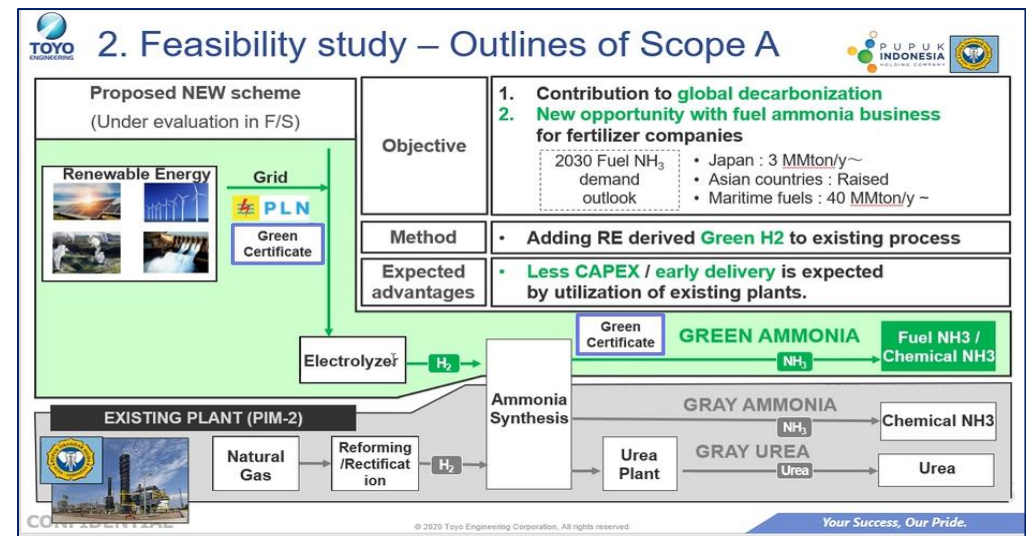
TOYO ENGINEERING

2. Feasibility study – Outlines of Scope A

PUPUK INDONESIA HOLDING COMPANY

Proposed NEW scheme
(Under evaluation in F/S)

Renewable Energy

Grid

PLN

Green Certificate

Objective

1. Contribution to global decarbonization
2. New opportunity with fuel ammonia business for fertilizer companies

2030 Fuel $NH_3$ demand outlook

• Japan : 3 MMton/y～
• Asian countries : Raised
• Maritime fuels : 40 MMton/y ~

Method

• Adding RE derived Green H2 to existing process

Expected advantages

• Less CAPEX / early delivery is expected by utilization of existing plants.

Green Certificate

GREEN AMMONIA

Fuel NH3 / Chemical NH3

Electrolyzer

$H_2$

$NH_3$

Ammonia Synthesis

EXISTING PLANT (PIM-2)

GRAY AMMONIA

$NH_3$

Chemical NH3

Natural Gas

Reforming /Rectification

$H_2$

Urea Plant

GRAY UREA

Urea

Urea

CONFIDENTIAL

© 2020 Toyo Engineering Corporation, All rights reserved.

Your Success, Our Pride.